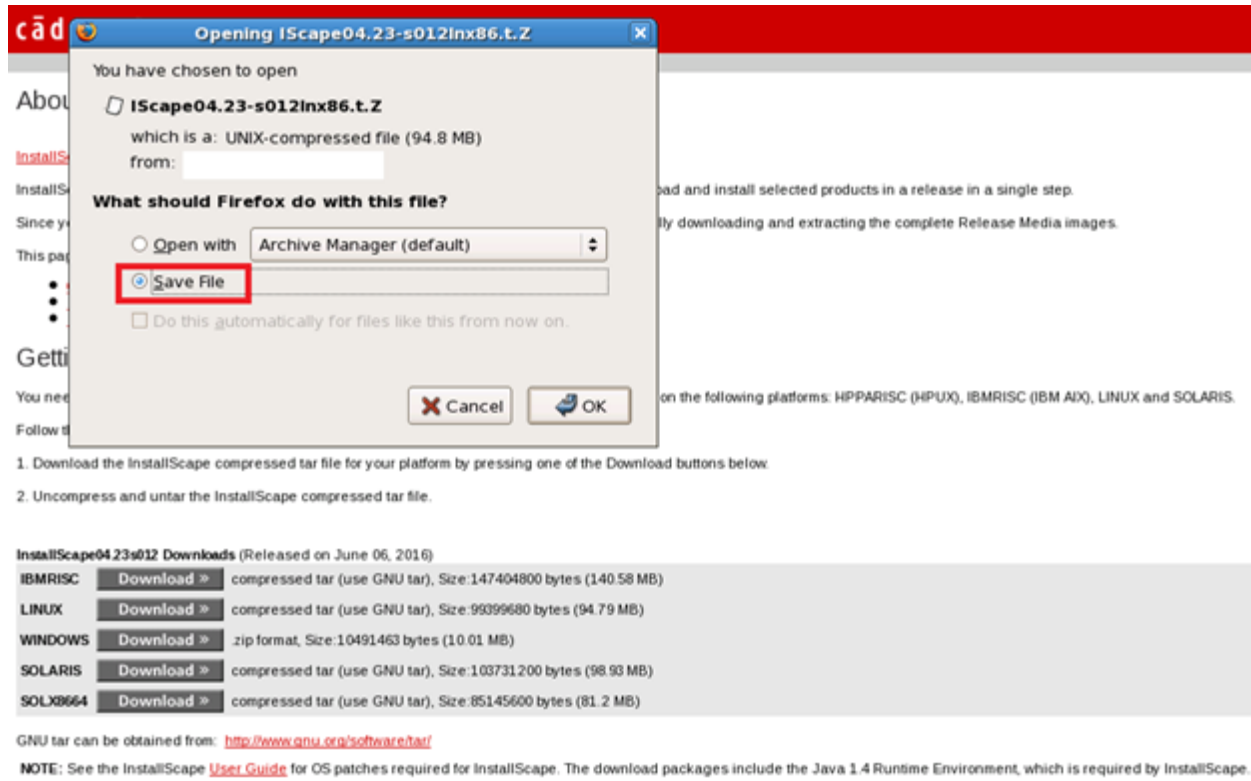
cād

Opening IScape04.23-s012lnx86.t.Z

You have chosen to open

IScape04.23-s012lnx86.t.Z

which is a: UNIX-compressed file (94.8 MB)

from:

What should Firefox do with this file?

Open with Archive Manager (default)

Save File

Do this automatically for files like this from now on.

Cancel OK

Abou

InstallSc

InstallSc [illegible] oad and install selected products in a release in a single step.

Since y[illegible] lly downloading and extracting the complete Release Media images.

This pa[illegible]

Getti

You nee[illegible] on the following platforms: HPPARISC (HPUX), IBMRISC (IBM AIX), LINUX and SOLARIS.

Follow t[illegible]

1. Download the InstallScape compressed tar file for your platform by pressing one of the Download buttons below.

2. Uncompress and untar the InstallScape compressed tar file.

InstallScape04.23s012 Downloads (Released on June 06, 2016)

| IBMRISC | Download » | compressed tar (use GNU tar), Size:147404800 bytes (140.58 MB) |
|---|---|---|
| LINUX | Download » | compressed tar (use GNU tar), Size:99399680 bytes (94.79 MB) |
| WINDOWS | Download » | zip format, Size:10491463 bytes (10.01 MB) |
| SOLARIS | Download » | compressed tar (use GNU tar), Size:103731200 bytes (98.93 MB) |
| SOLX8664 | Download » | compressed tar (use GNU tar), Size:85145600 bytes (81.2 MB) |

GNU tar can be obtained from: http://www.gnu.org/software/tar/

NOTE: See the InstallScape User Guide for OS patches required for InstallScape. The download packages include the Java 1.4 Runtime Environment, which is required by InstallScape.